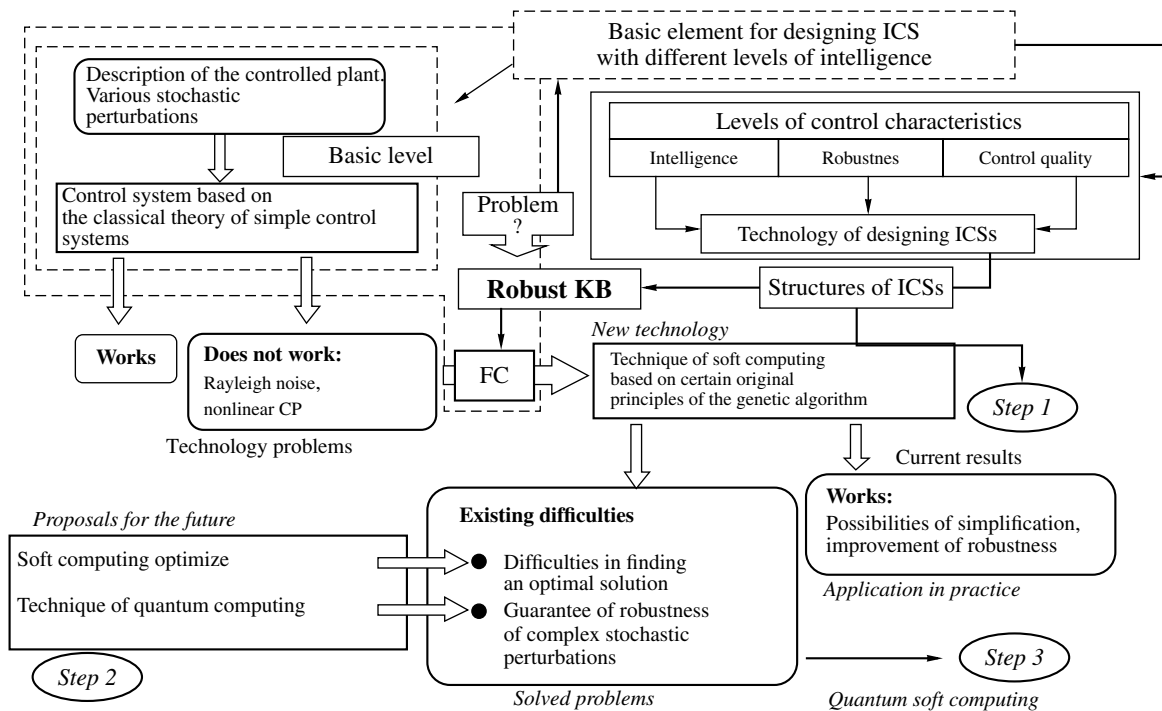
Basic element for designing ICS with different levels of intelligence

Description of the controlled plant. Various stochastic perturbations

Basic level

Control system based on the classical theory of simple control systems

Levels of control characteristics

Intelligence

Robustnes

Control quality

Technology of designing ICSs

Problem ?

Robust KB

Structures of ICSs

New technology

Works

Does not work:
Rayleigh noise, nonlinear CP

FC

Technique of soft computing based on certain original principles of the genetic algorithm

Step 1

Technology problems

Current results

Proposals for the future

Existing difficulties

Works:
Possibilities of simplification, improvement of robustness

Soft computing optimize

Technique of quantum computing

Difficulties in finding an optimal solution

Guarantee of robustness of complex stochastic perturbations

Application in practice

Step 2

Step 3

Solved problems

Quantum soft computing